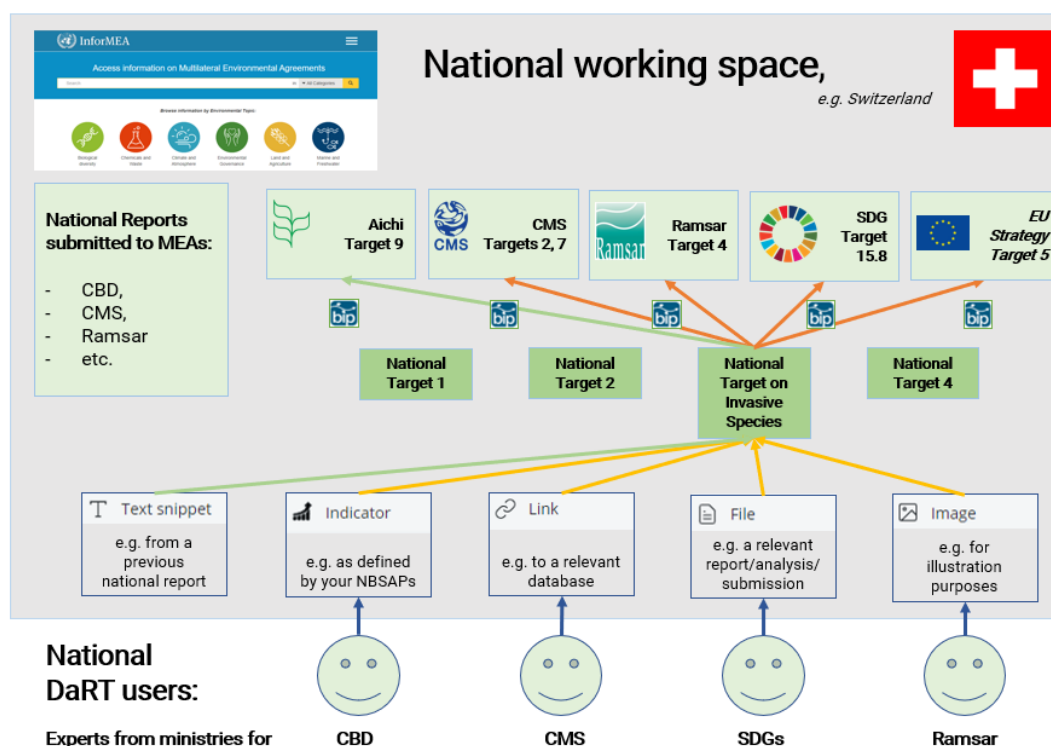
InforMEA

Access information on Multilateral Environmental Agreements

All Categories

Browse information by Environmental Topic

Biological diversity
Chemicals and Waste
Climate and Atmosphere
Environmental Governance
Land and Agriculture
Marine and Freshwater

National working space,

e.g. Switzerland

National Reports submitted to MEAs:

- CBD,
- CMS,
- Ramsar
- etc.

Aichi Target 9

CMS Targets 2, 7

Ramsar Target 4

SDG Target 15.8

EU Strategy Target 5

bip

bip

bip

bip

bip

National Target 1

National Target 2

National Target on Invasive Species

National Target 4

Text snippet
e.g. from a previous national report

Indicator
e.g. as defined by your NBSAPs

Link
e.g. to a relevant database

File
e.g. a relevant report/analysis/ submission

Image
e.g. for illustration purposes

National DaRT users:

Experts from ministries for

CBD

CMS

SDGs

Ramsar